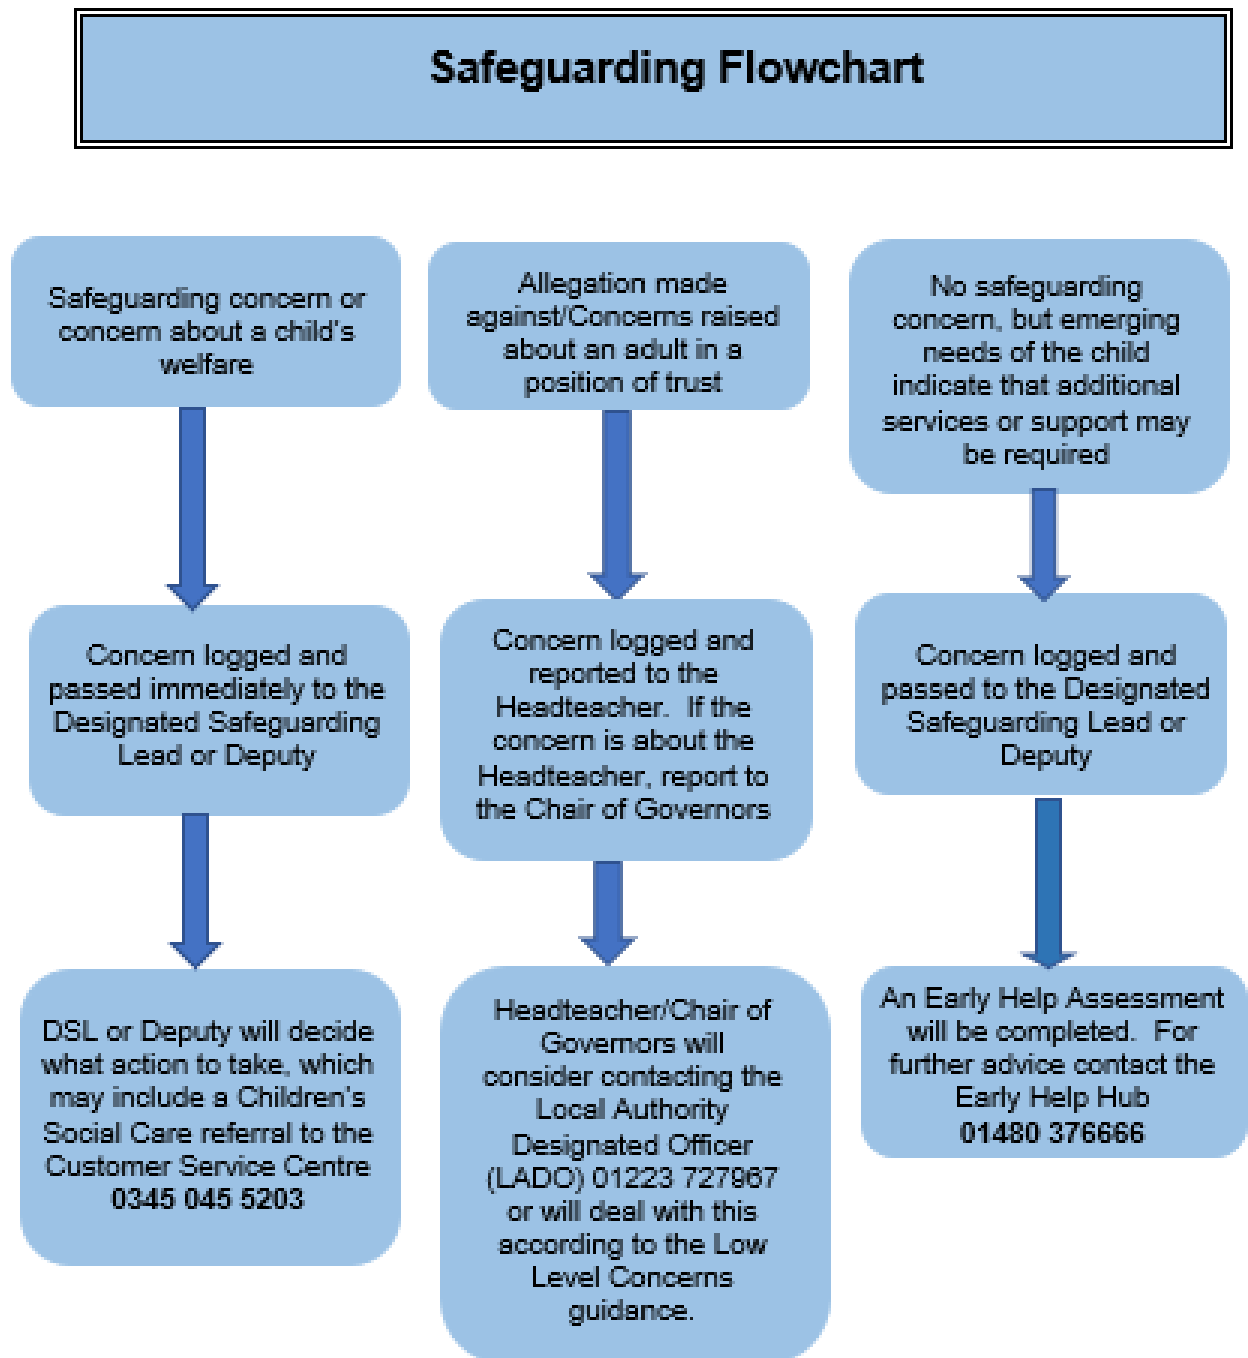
Safeguarding Flowchart

Safeguarding concern or concern about a child's welfare

Concern logged and passed immediately to the Designated Safeguarding Lead or Deputy

DSL or Deputy will decide what action to take, which may include a Children's Social Care referral to the Customer Service Centre 0345 045 5203

Allegation made against/Concerns raised about an adult in a position of trust

Concern logged and reported to the Headteacher. If the concern is about the Headteacher, report to the Chair of Governors

Headteacher/Chair of Governors will consider contacting the Local Authority Designated Officer (LADO) 01223 727967 or will deal with this according to the Low Level Concerns guidance.

No safeguarding concern, but emerging needs of the child indicate that additional services or support may be required

Concern logged and passed to the Designated Safeguarding Lead or Deputy

An Early Help Assessment will be completed. For further advice contact the Early Help Hub 01480 376666